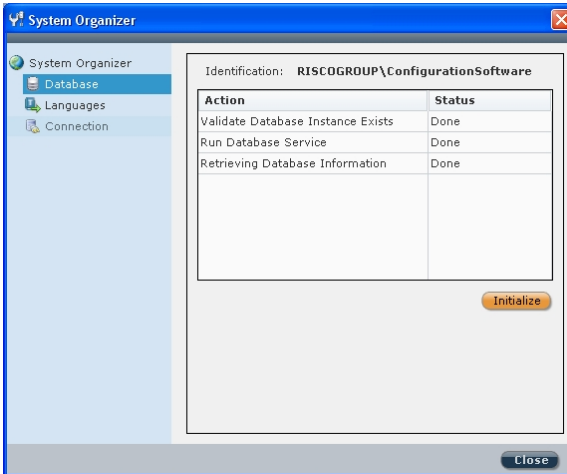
System Organizer

System Organizer
Database
Languages
Connection

Identification: RISCOGROUP\ConfigurationSoftware

| Action | Status |
|---|---|
| Validate Database Instance Exists | Done |
| Run Database Service | Done |
| Retrieving Database Information | Done |

Initialize

Close